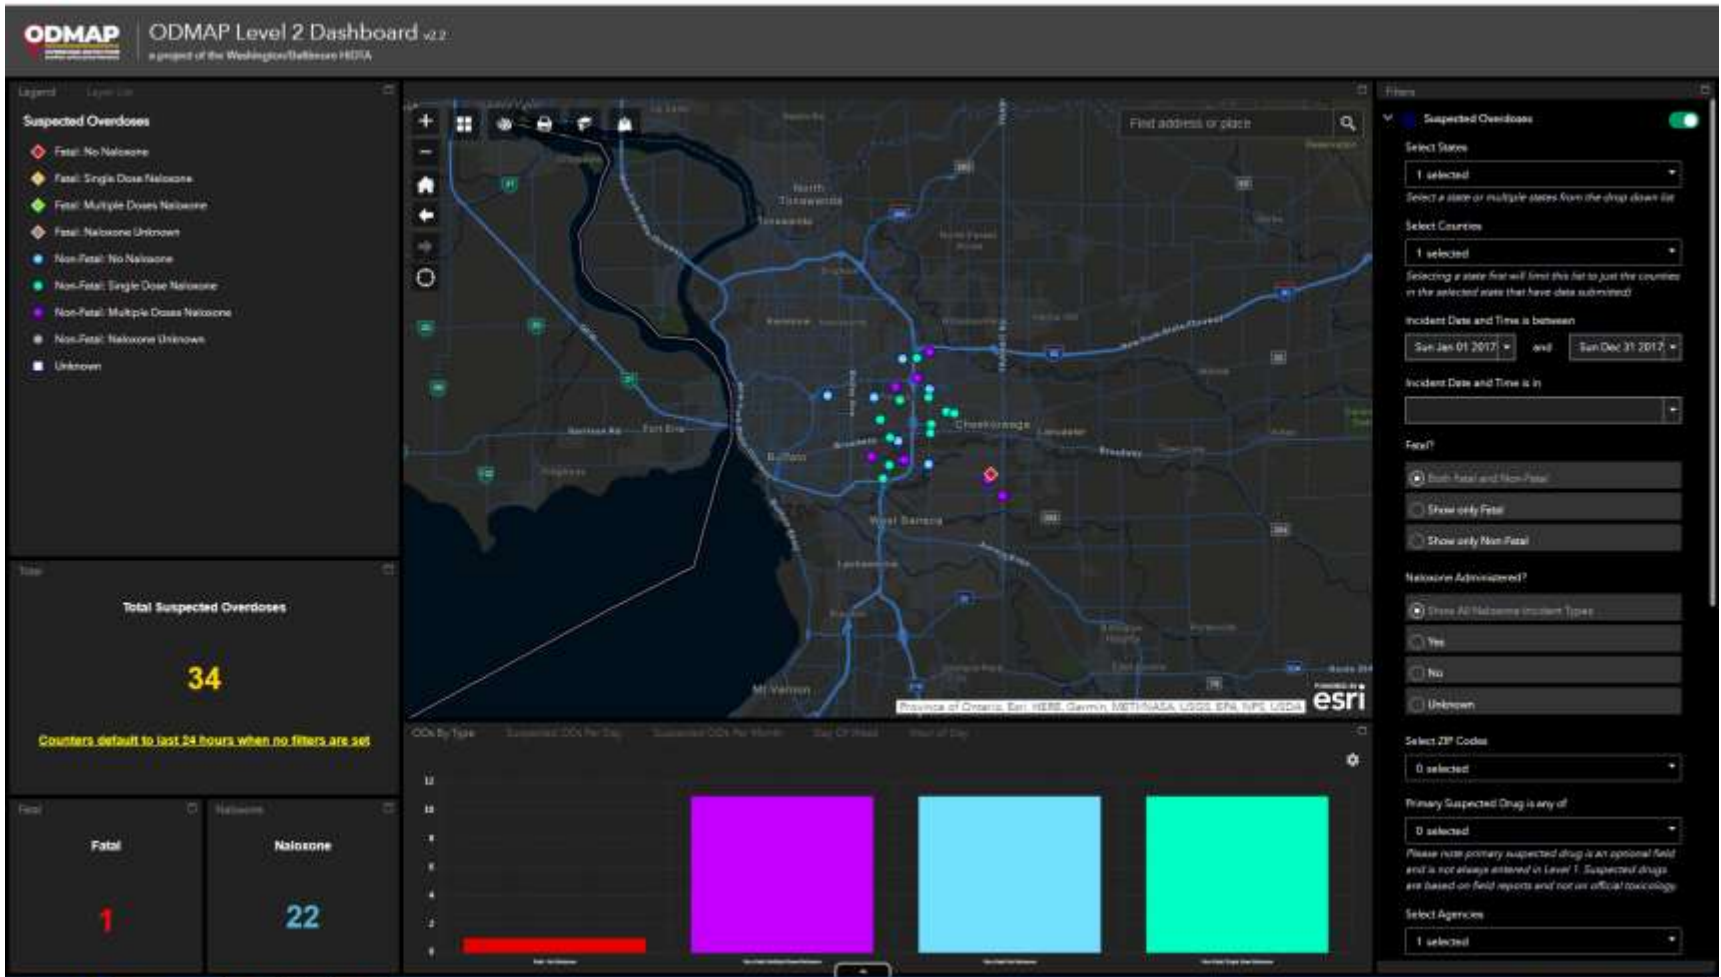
ODMAP

ODMAP Level 2 Dashboard v2.2
a project of the Washington/Baltimore HIDTA

Legend Layer List

Suspected Overdoses

Fatal: No Naloxone
Fatal: Single Dose Naloxone
Fatal: Multiple Doses Naloxone
Fatal: Naloxone Unknown
Non-Fatal: No Naloxone
Non-Fatal: Single Dose Naloxone
Non-Fatal: Multiple Doses Naloxone
Non-Fatal: Naloxone Unknown
Unknown

Total

Total Suspected Overdoses

34

Counters default to last 24 hours when no filters are set

Fatal

Fatal

1

Naloxone

Naloxone

22

Find address or place

North Tonawanda
Tonawanda
Cheektowaga
Buffalo
West Seneca
Lackawanna
Fort Erie
Lancaster
Mt Vernon

Province of Ontario, Esri, HERE, Garmin, METI/NASA, USGS, EPA, NPS, USDA
esri

ODs By Type Suspected ODs Per Day Suspected ODs Per Month Day Of Week Hour of Day

12
10
8
6
4
2
0

Filters

Suspected Overdoses

Select States

1 selected

Select a state or multiple states from the drop down list

Select Counties

1 selected

Selecting a state first will limit this list to just the counties in the selected state that have data submitted

Incident Date and Time is between

Sun Jan 01 2017 and Sun Dec 31 2017

Incident Date and Time is in

Fatal?

Both Fatal and Non-Fatal
Show only Fatal
Show only Non Fatal

Naloxone Administered?

Show All Naloxone Incident Types
Yes
No
Unknown

Select ZIP Codes

0 selected

Primary Suspected Drug is any of

0 selected

Please note primary suspected drug is an optional field and is not always entered in Level 1. Suspected drugs are based on field reports and not on official toxicology.

Select Agencies

1 selected